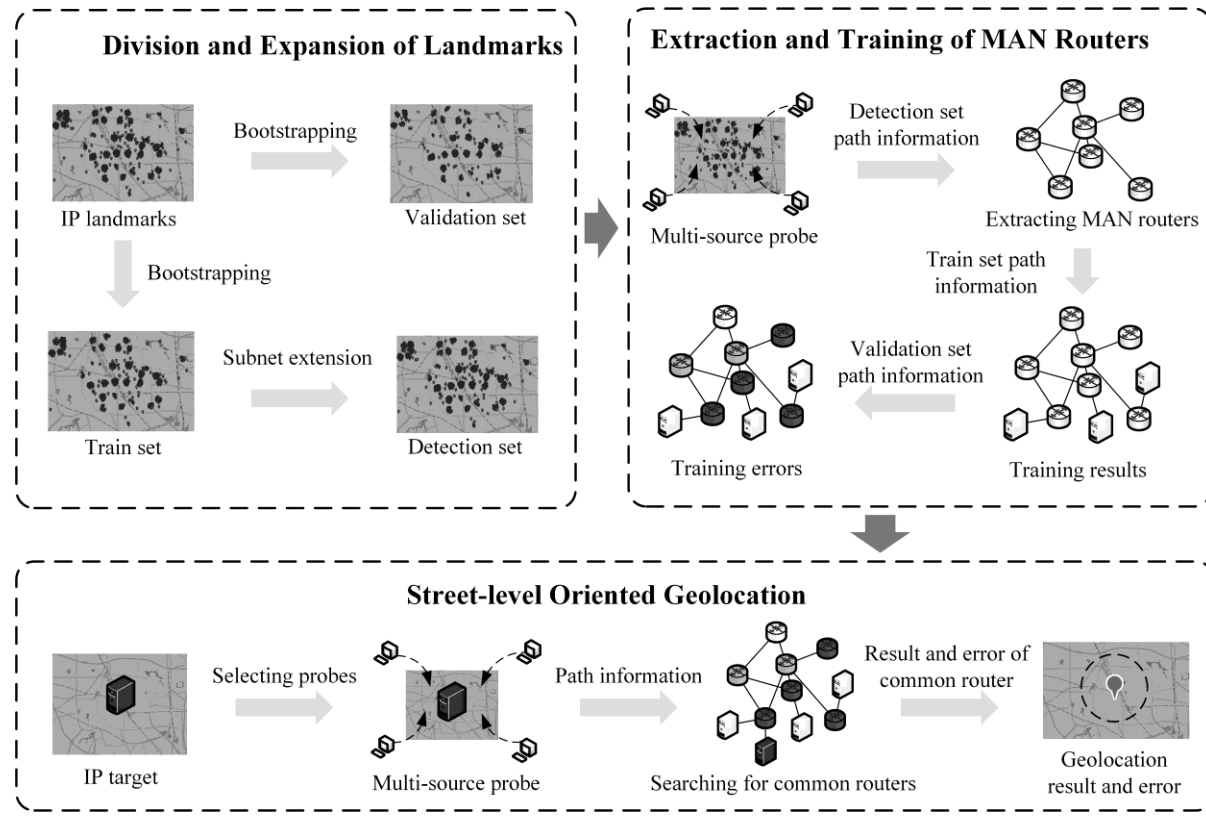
Division and Expansion of Landmarks

Bootstrapping

IP landmarks

Validation set

Bootstrapping

Subnet extension

Train set

Detection set

Extraction and Training of MAN Routers

Detection set path information

Multi-source probe

Extracting MAN routers

Train set path information

Validation set path information

Training errors

Training results

Street-level Oriented Geolocation

Selecting probes

Path information

Result and error of common router

IP target

Multi-source probe

Searching for common routers

Geolocation result and error